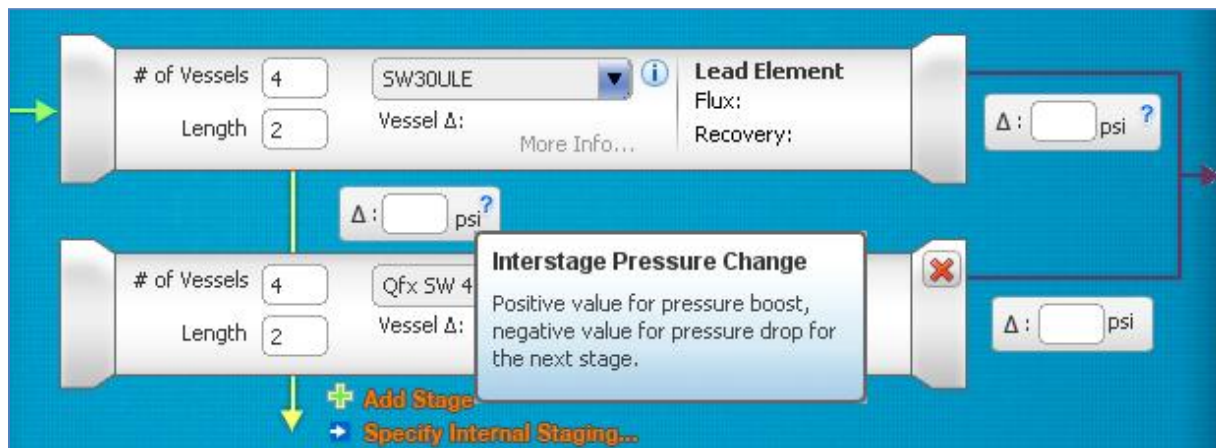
# of Vessels 4
Length 2
SW30ULE
Vessel Δ:
More Info...
Lead Element
Flux:
Recovery:
Δ : psi ?

Δ : psi ?

# of Vessels 4
Length 2
Qfx SW 4
Vessel Δ:

Interstage Pressure Change
Positive value for pressure boost, negative value for pressure drop for the next stage.

Δ : psi

Add Stage
Specify Internal Staging...